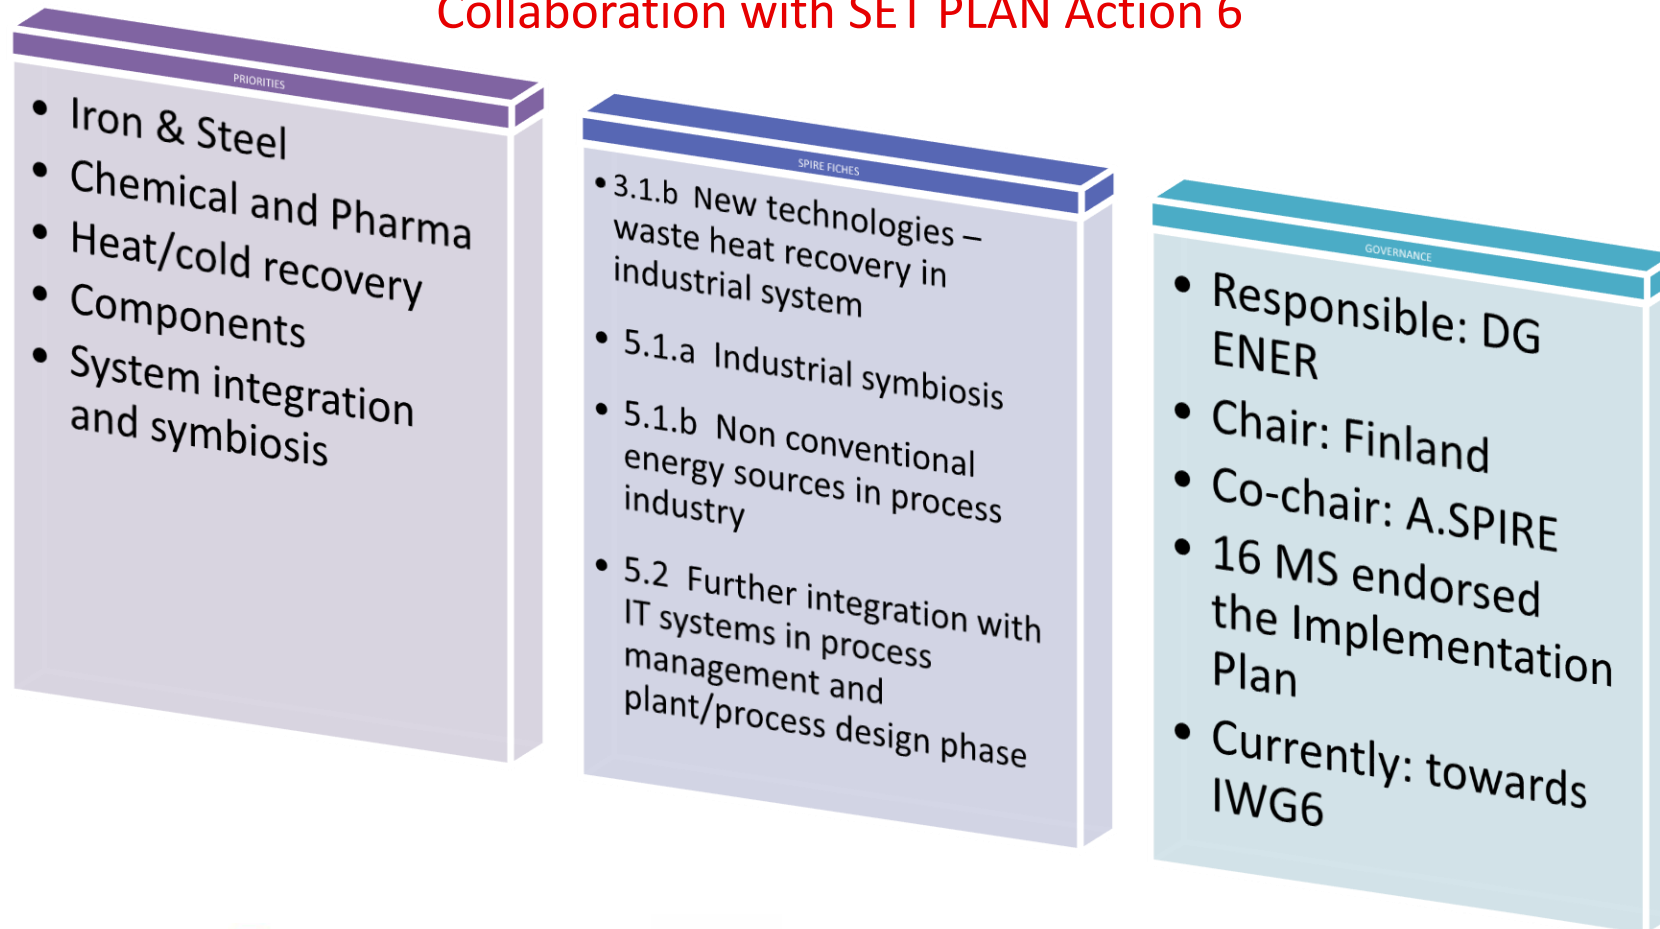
Collaboration with SET PLAN Action 6

PRIORITIES

- Iron & Steel
- Chemical and Pharma
- Heat/cold recovery
- Components
- System integration and symbiosis

SPIRE FICHES

- 3.1.b New technologies – waste heat recovery in industrial system
- 5.1.a Industrial symbiosis
- 5.1.b Non conventional energy sources in process industry
- 5.2 Further integration with IT systems in process management and plant/process design phase

GOVERNANCE

- Responsible: DG ENER
- Chair: Finland
- Co-chair: A.SPIRE
- 16 MS endorsed the Implementation Plan
- Currently: towards IWG6